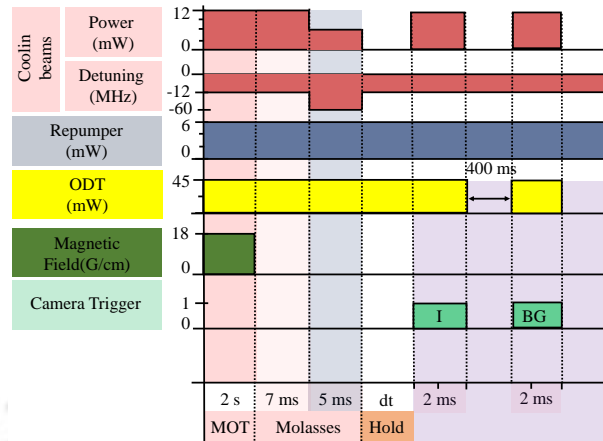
Coolin beams

Power (mW)

12

0

Detuning (MHz)

0

-12

-60

Repumper (mW)

6

0

ODT (mW)

45

400 ms

Magnetic Field(G/cm)

18

0

Camera Trigger

1

0

I

BG

2 s

7 ms

5 ms

dt

2 ms

2 ms

MOT

Molasses

Hold